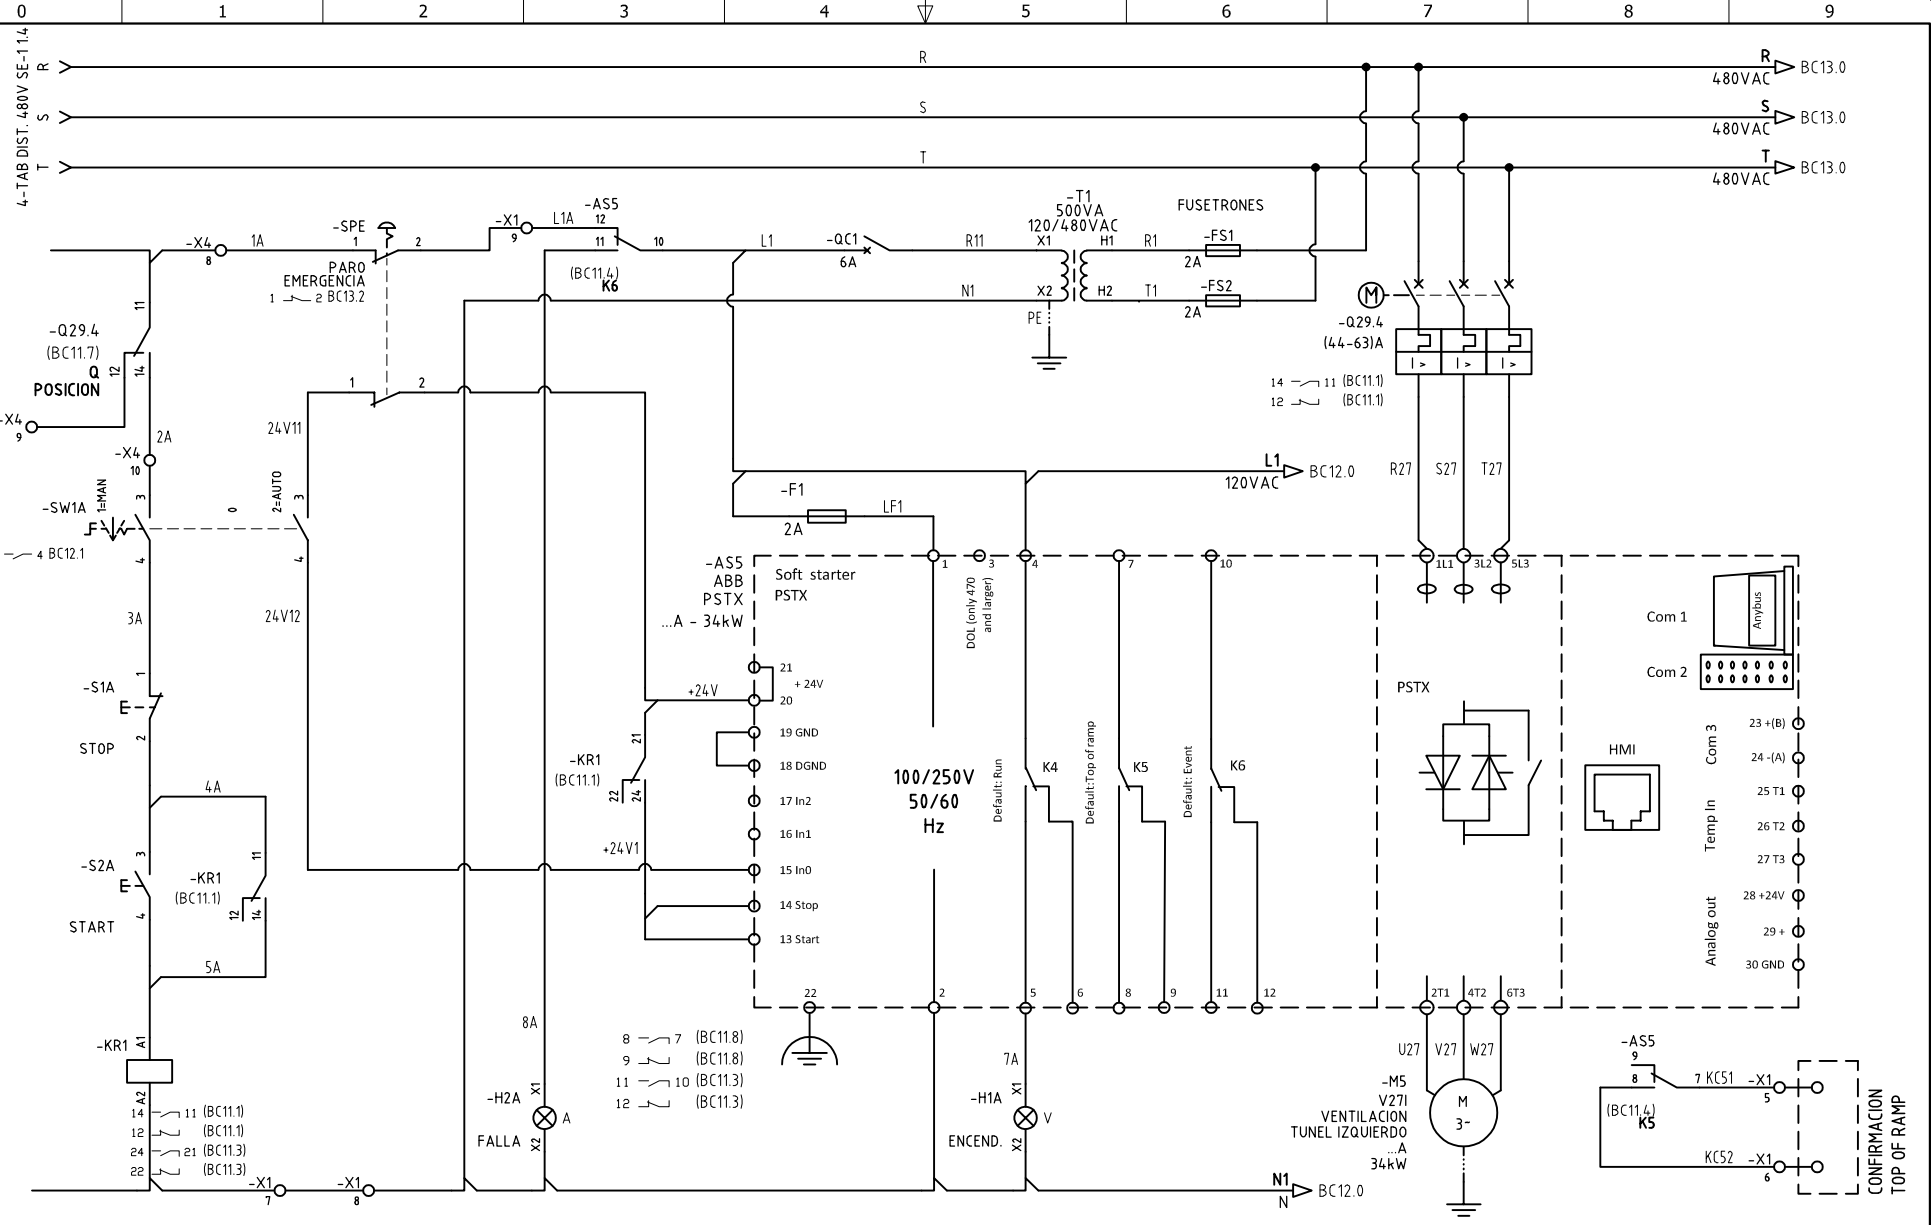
0 1 2 3 4 5 6 7 8 9

4-TAB DIST. 480V SE-11.4
R
S
T
R
S
T
R 480VAC BC13.0
S 480VAC BC13.0
T 480VAC BC13.0

-X4 8 1A -SPE 1 2 PARO EMERGENCIA 1 2 BC13.2
-X1 9 L1A -AS5 12 11 10 L1 -QC1 6A R11
(BC11.4) K6
-T1 500VA 120/480VAC X1 X2 H1 H2 R1 T1 N1 PE
FUSETRONES -FS1 2A -FS2 2A

-Q29.4 (BC11.7) Q POSICION 11 12 14
-X4 9
-X4 10 2A
1 2
24V11
24V12

-Q29.4 (44-63)A
14 11 (BC11.1)
12 (BC11.1)
I> I> I>
R27 S27 T27

-SW1A 1=MAN 0 2=AUTO 3 4
4 BC12.1
3A

L1 120VAC BC12.0
-F1 2A LF1

-AS5 ABB PSTX ...A - 34kW
Soft starter PSTX
1 3 4 7 10
DOL (only 470 and larger)
1L1 3L2 5L3
Com 1 Anybus
Com 2
PSTX

-S1A 1 2 STOP
21 + 24V 20
+24V
19 GND
18 DGND
17 In2
16 In1
15 In0
14 Stop
13 Start
-KR1 (BC11.1) 21 22 24
+24V1
100/250V 50/60 Hz
Default: Run K4
Default:Top of ramp K5
Default: Event K6
HMI
Com 3 23 +(B) 24 -(A)
Temp In 25 T1 26 T2 27 T3
Analog out 28 +24V 29 + 30 GND

4A
-S2A 3 4 START
-KR1 (BC11.1) 11 12 14
5A

22 2 5 6 8 9 11 12
2T1 4T2 6T3

-KR1 A1 A2
14 11 (BC11.1)
12 (BC11.1)
24 21 (BC11.3)
22 (BC11.3)
8A
-H2A X1 A X2 FALLA
8 7 (BC11.8)
9 (BC11.8)
11 10 (BC11.3)
12 (BC11.3)
7A
-H1A X1 V X2 ENCEND.
U27 V27 W27
-M5 V27I VENTILACION TUNEL IZQUIERDO ...A 34kW
M 3~
-AS5 9 8 7 KC51 -X1 5
(BC11.4) K5
KC52 -X1 6
CONFIRMACION TOP OF RAMP
-X1 7 -X1 8
N1 N BC12.0